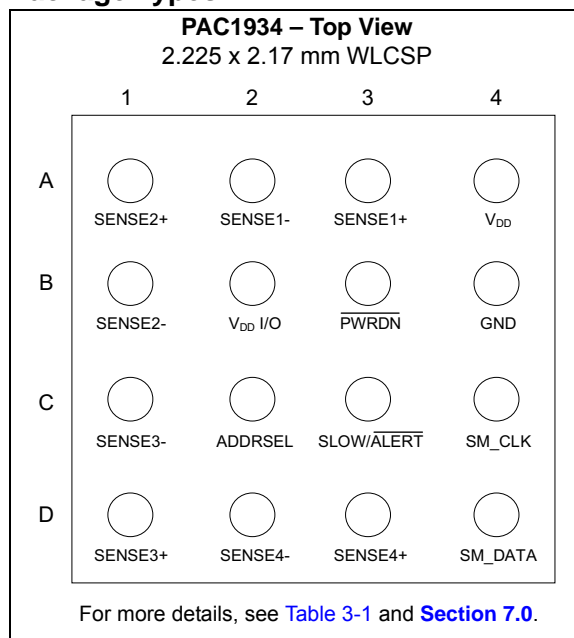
PAC1934 – Top View
2.225 x 2.17 mm WLCSP

|   | 1 | 2 | 3 | 4 |
|---|---|---|---|---|
| A | SENSE2+ | SENSE1- | SENSE1+ | $V_{DD}$ |
| B | SENSE2- | $V_{DD}$ I/O | $\overline{PWRDN}$ | GND |
| C | SENSE3- | ADDRSEL | SLOW/$\overline{ALERT}$ | SM_CLK |
| D | SENSE3+ | SENSE4- | SENSE4+ | SM_DATA |

For more details, see Table 3-1 and Section 7.0.